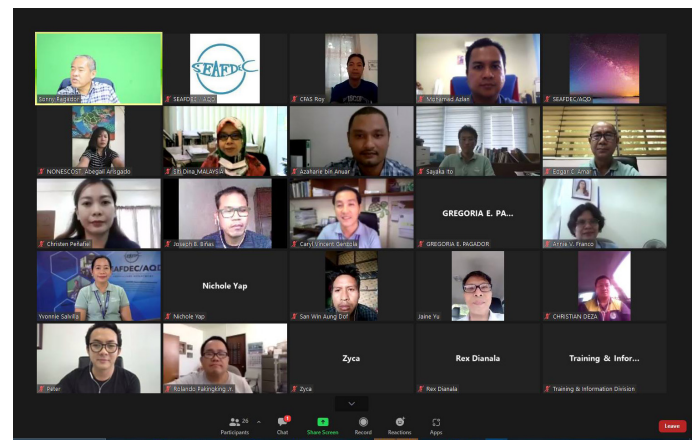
Sonny Fagador

SEAFDEC
SEAFDEC/AQD

CFAS Roy

Mohamad Azlan

SEAFDEC/AQD

NONESCOST_Abegail Arsigado

Siti Dina_MALAYSIA

Azaharie bin Anuar

Sayaka Ito

Edgar C. Amar

Christen Peñafiel

Joseph B. Biñas

Caryl Vincent Gentolia

GREGORIA E. PA...
GREGORIA E. PAGADOR

Annie V. Franco

SEAFDEC/AQD
Yvonnie Satrilla

Nichole Yap
Nichole Yap

San Win Aung Dof

Jaine Yu

CHRISTIAN DEZA

Peter

Rolando Pakingking Jr.

Zyca
Zyca

Rex Dianala
Rex Dianala

Training & Infor...
Training & Information Division

26
Participants

Chat

Share Screen

Record

Reactions

Apps

Leave